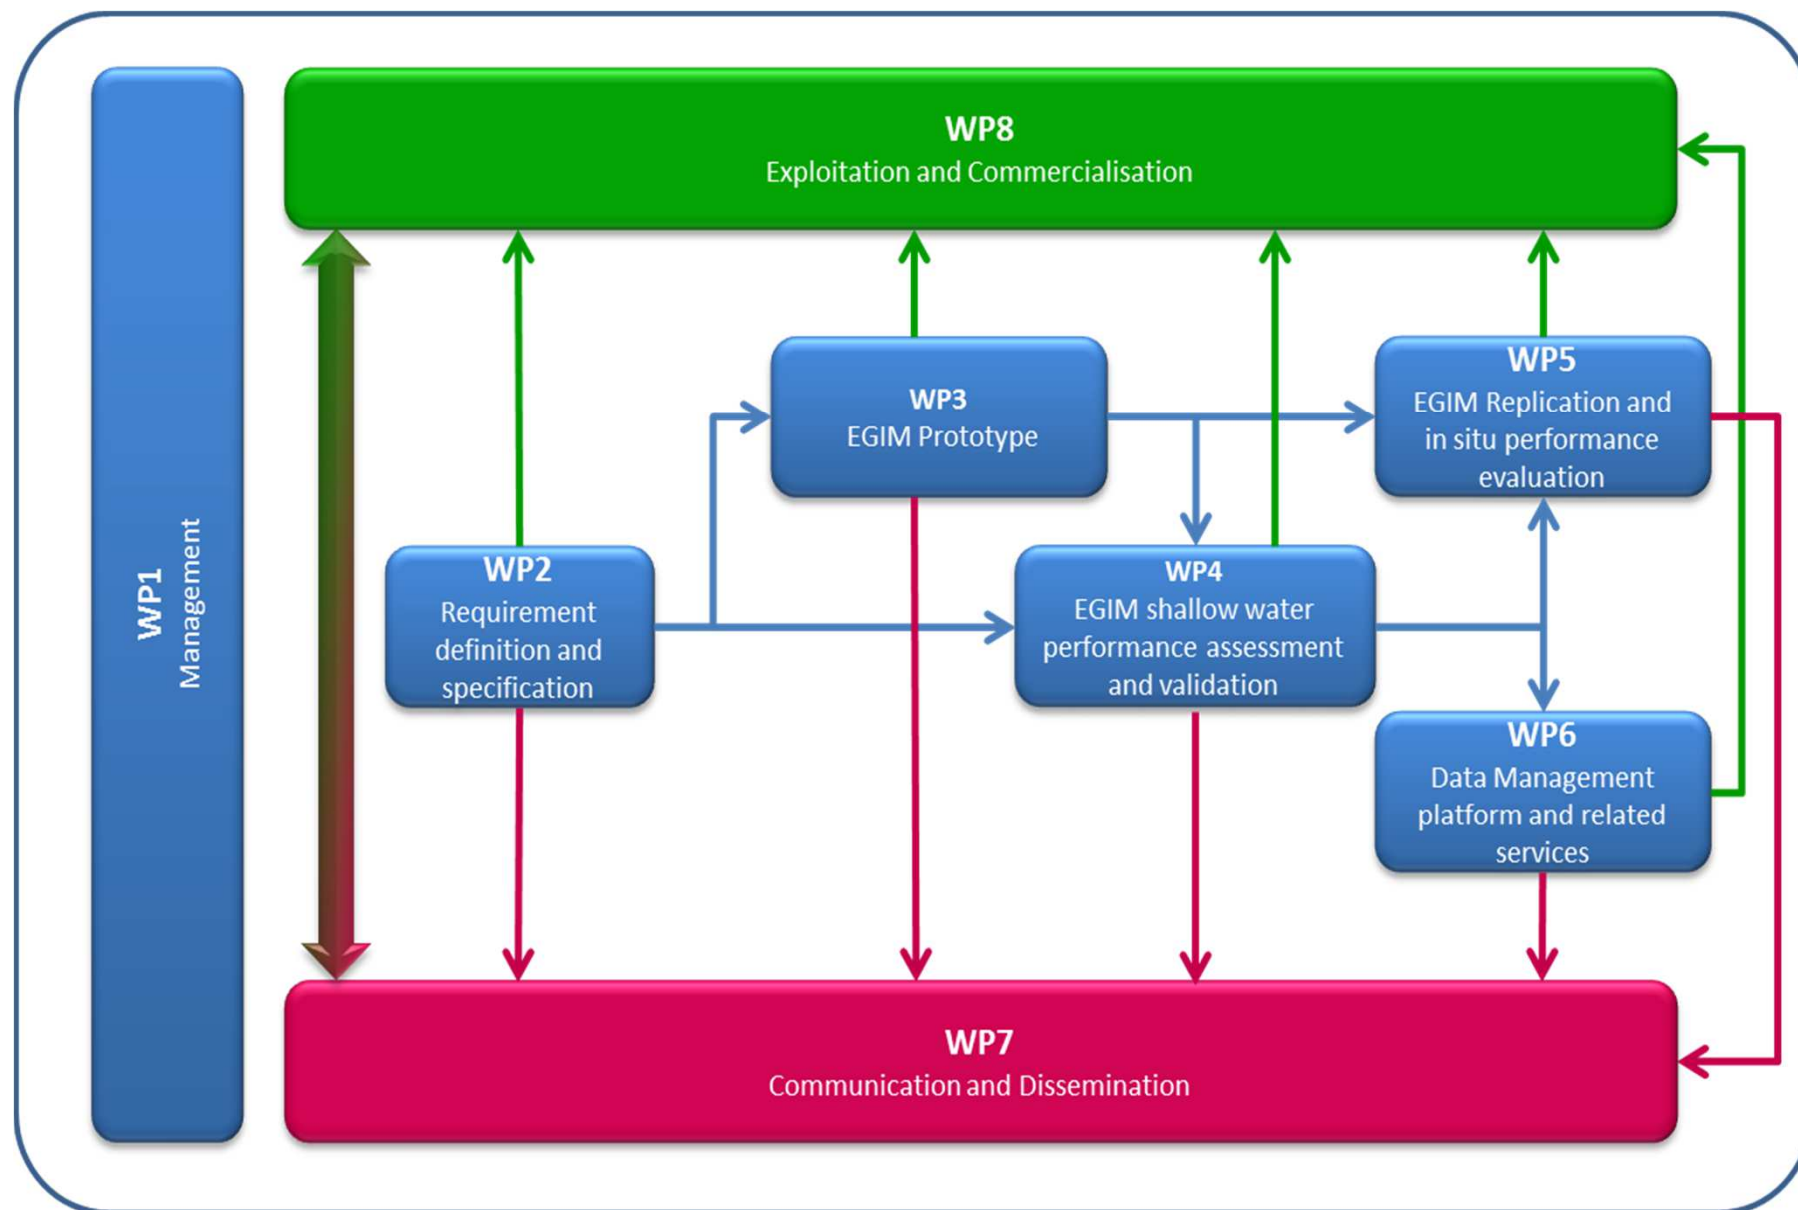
WP1
Management

WP8
Exploitation and Commercialisation

WP3
EGIM Prototype

WP5
EGIM Replication and in situ performance evaluation

WP2
Requirement definition and specification

WP4
EGIM shallow water performance assessment and validation

WP6
Data Management platform and related services

WP7
Communication and Dissemination